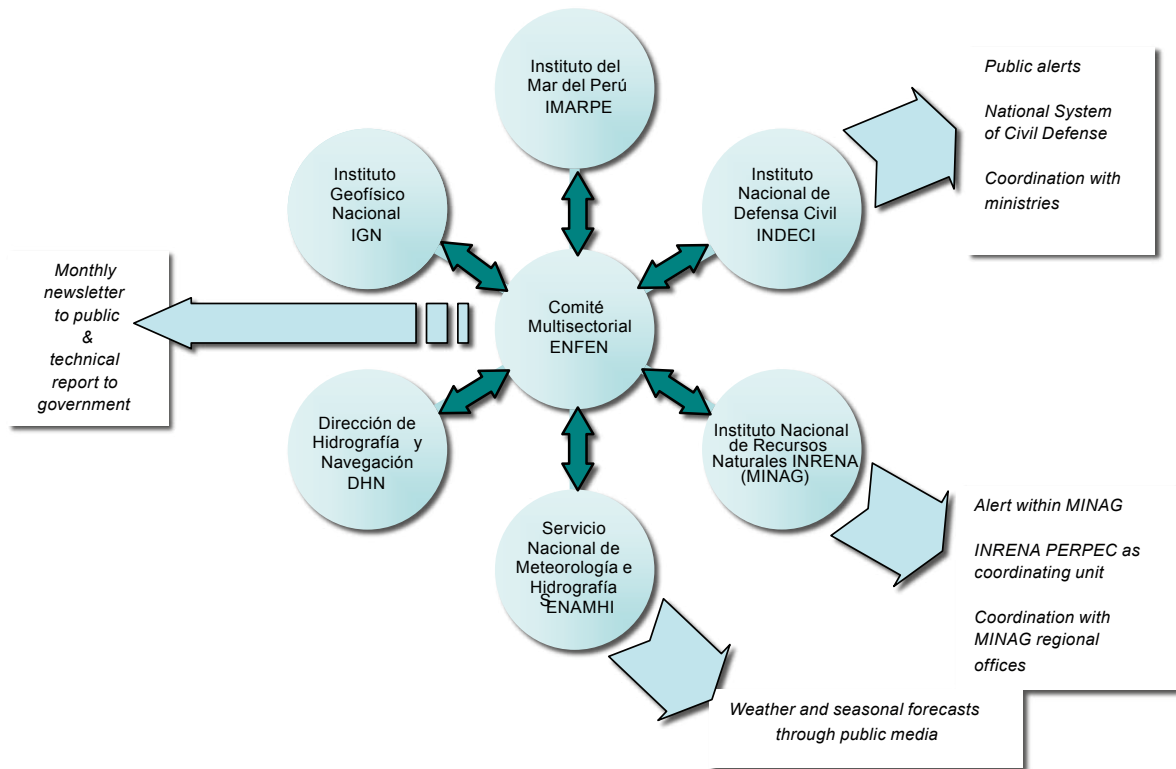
Instituto del Mar del Perú IMARPE

Public alerts

National System of Civil Defense

Coordination with ministries

Instituto Geofísico Nacional IGN

Instituto Nacional de Defensa Civil INDECI

Monthly newsletter to public & technical report to government

Comité Multisectorial ENFEN

Dirección de Hidrografía y Navegación DHN

Instituto Nacional de Recursos Naturales INRENA (MINAG)

Alert within MINAG

INRENA PERPEC as coordinating unit

Coordination with MINAG regional offices

Servicio Nacional de Meteorología e Hidrografía SENAMHI

Weather and seasonal forecasts through public media